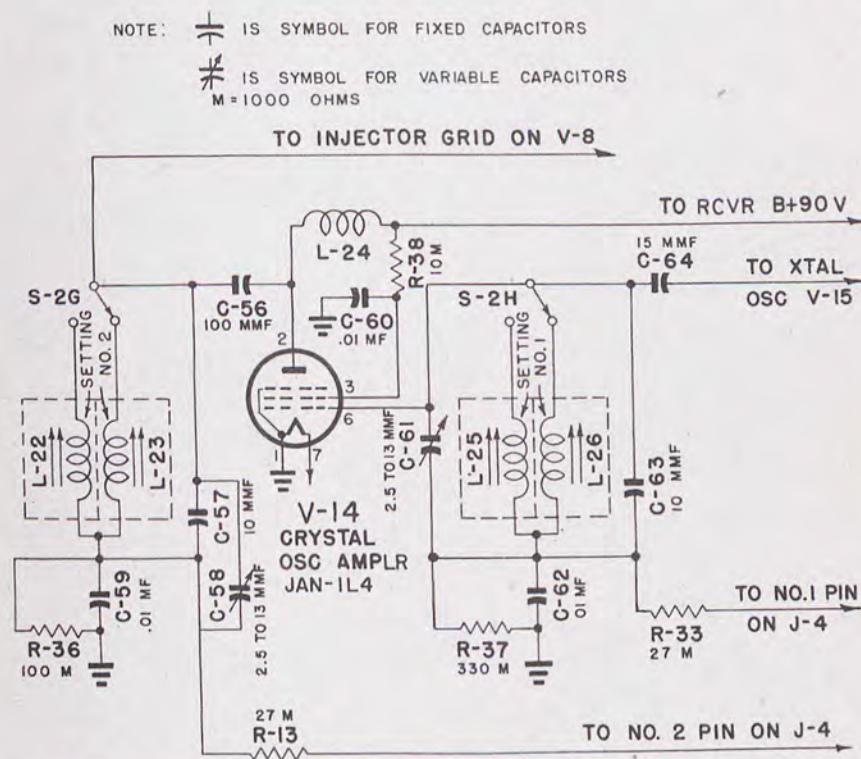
NOTE: IS SYMBOL FOR FIXED CAPACITORS

IS SYMBOL FOR VARIABLE CAPACITORS
M = 1000 OHMS

TO INJECTOR GRID ON V-8

TO RCVR B+90 V

L-24

R-38 10 M

15 MMF
C-64

TO XTAL
OSC V-15

S-2G

C-56
100 MMF

C-60
.01 MF

S-2H

SETTING NO. 2

SETTING NO. 1

2

3

6

L-22

L-23

2.5 TO 13 MMF
C-61

L-25

L-26

C-63
10 MMF

7

C-57
10 MMF

V-14
CRYSTAL
OSC AMPLR
JAN-1L4

C-59
.01 MF

C-58
2.5 TO 13 MMF

C-62
.01 MF

TO NO. 1 PIN
ON J-4

R-36
100 M

R-37
330 M

R-33
27 M

27 M
R-13

TO NO. 2 PIN ON J-4